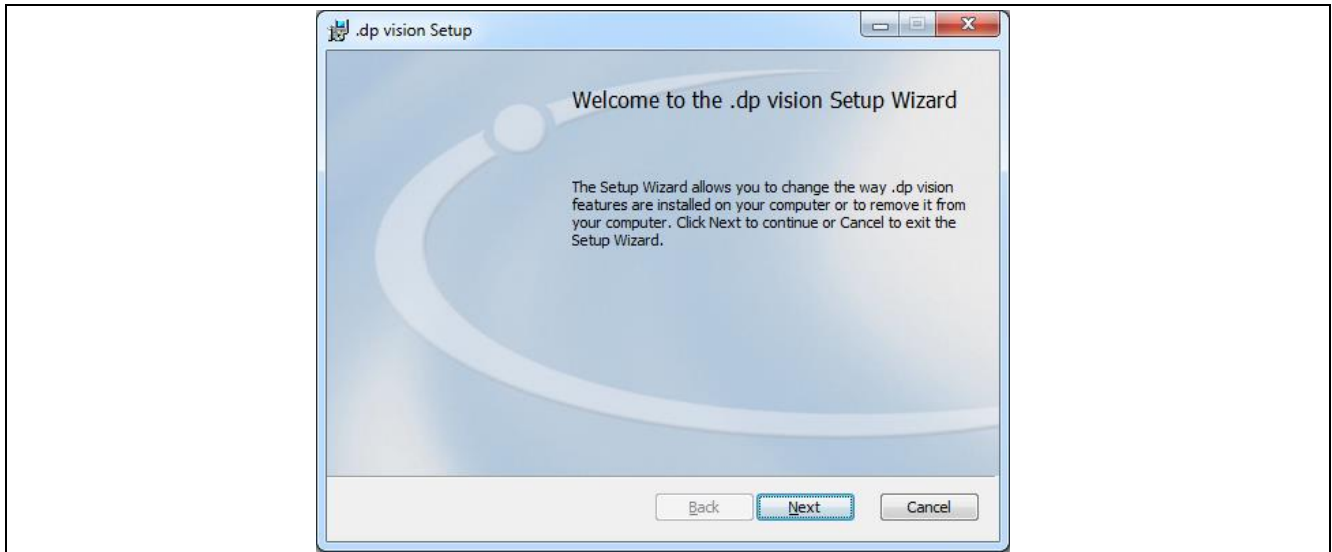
.dp vision Setup

Welcome to the .dp vision Setup Wizard

The Setup Wizard allows you to change the way .dp vision features are installed on your computer or to remove it from your computer. Click Next to continue or Cancel to exit the Setup Wizard.

Back Next Cancel